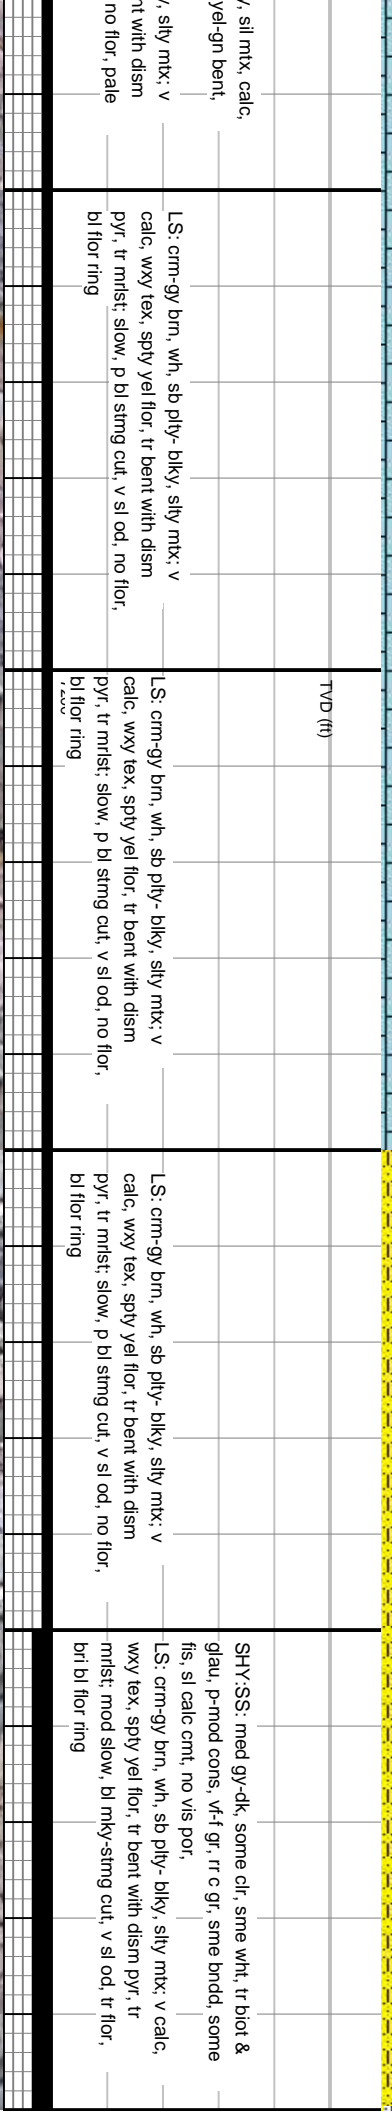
/, sil mtx, calc, yel-gn bent,

/, slty mtx: v nt with dism no flor, pale

LS: crm-gy brn, wh, sb plty- blky, slty mtx: v calc, wxy tex, spty yel flor, tr bent with dism pyr, tr mrlst; slow, p bl stmg cut, v sl od, no flor, bl flor ring

TVD (ft)

LS: crm-gy brn, wh, sb plty- blky, slty mtx: v calc, wxy tex, spty yel flor, tr bent with dism pyr, tr mrlst; slow, p bl stmg cut, v sl od, no flor, bl flor ring

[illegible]

LS: crm-gy brn, wh, sb plty- blky, slty mtx: v calc, wxy tex, spty yel flor, tr bent with dism pyr, tr mrlst; slow, p bl stmg cut, v sl od, no flor, bl flor ring

SHY:SS: med gy-dk, some clr, sme wht, tr biot & glau, p-mod cons, vf-f gr, rr c gr, sme bndd, some fis, sl calc cmt, no vis por,
LS: crm-gy brn, wh, sb plty- blky, slty mtx: v calc, wxy tex, spty yel flor, tr bent with dism pyr, tr mrlst; mod slow, bl mky-stmg cut, v sl od, tr flor, bri bl flor ring